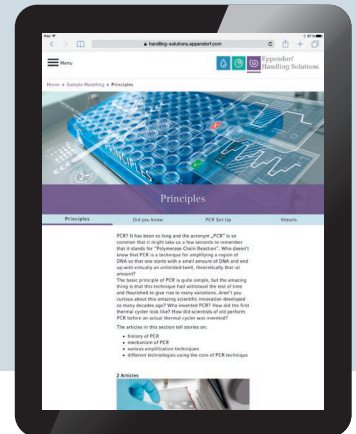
iPad

handling-solutions.eppendorf.com

Menu

Eppendorf Handling Solutions

Home > Sample Handling > Principles

Principles

Principles | Did you know | PCR Set Up | Vessels

PCR is been so long and the acronym „PCR" is so common that it might take us a few seconds to remember that it stands for "Polymerase Chain Reaction". Who doesn't know that PCR is a technique for amplifying a region of DNA so that one starts with a small amount of DNA and end up with virtually an unlimited itself, theoretically that is! amount?

The basic principle of PCR is quite simple, but the amazing thing is that this technique had withstood the test of time and flourished to give rise to many variations. Aren't you curious about this amazing scientific innovation developed so many decades ago? Who invented PCR? How did the first thermal cycler look like? How did scientists of old perform PCR before an actual thermal cycler was invented?

The articles in this section tell stories on:

- history of PCR
- mechanism of PCR
- various amplification techniques
- different technologies using the core of PCR technique

2 Articles